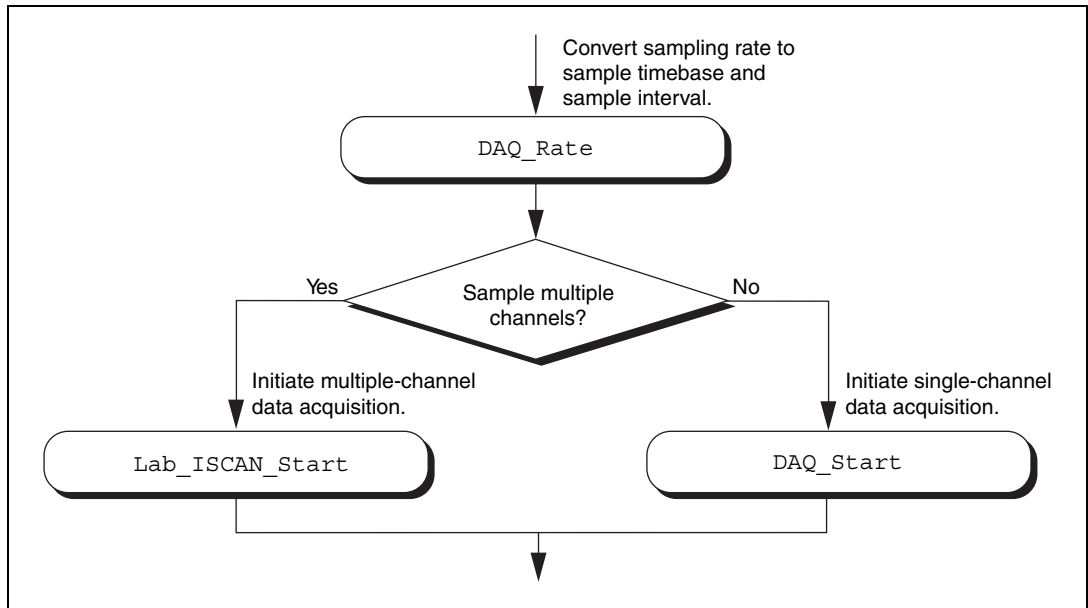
Convert sampling rate to sample timebase and sample interval.

DAQ_Rate

Yes

Sample multiple channels?

No

Initiate multiple-channel data acquisition.

Initiate single-channel data acquisition.

Lab_ISCAN_Start

DAQ_Start